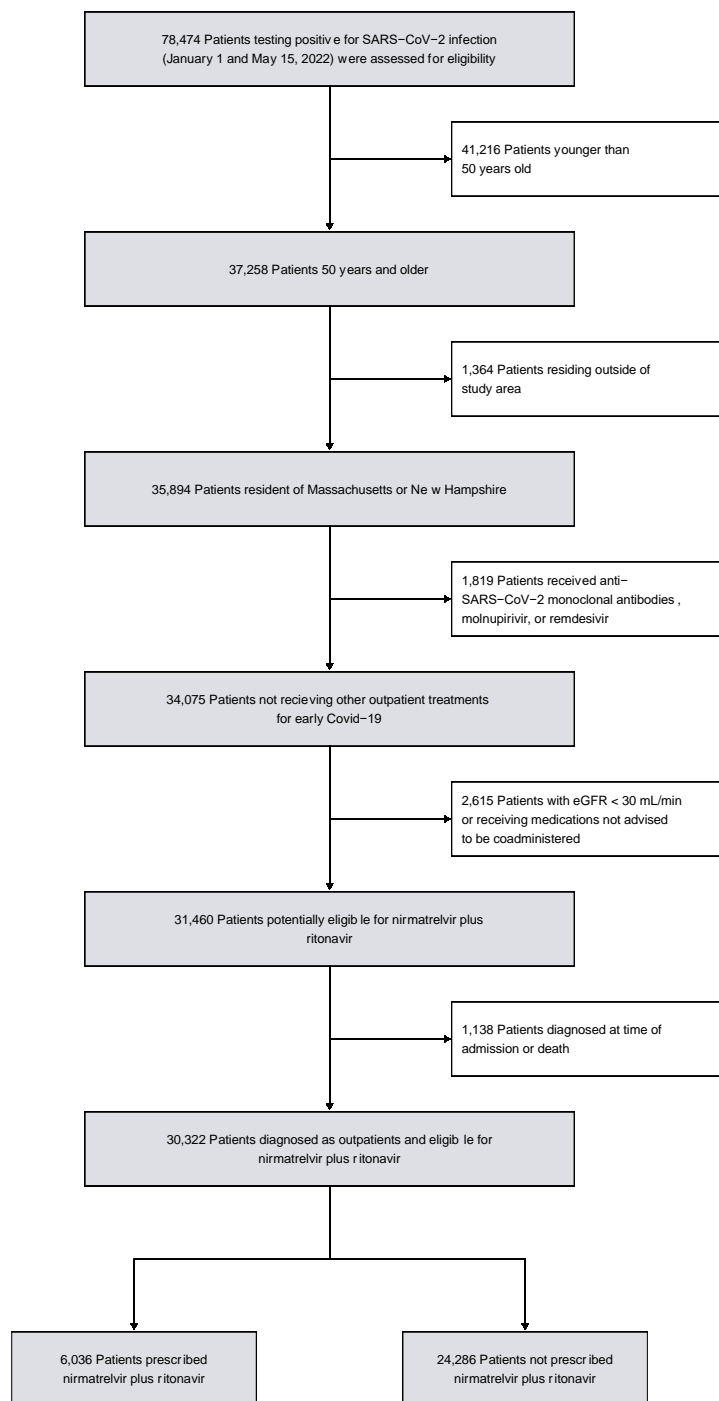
78,474 Patients testing positive for SARS−CoV−2 infection (January 1 and May 15, 2022) were assessed for eligibility

41,216 Patients younger than 50 years old

37,258 Patients 50 years and older

1,364 Patients residing outside of study area

35,894 Patients resident of Massachusetts or New Hampshire

1,819 Patients received anti−SARS−CoV−2 monoclonal antibodies, molnupirivir, or remdesivir

34,075 Patients not recieving other outpatient treatments for early Covid−19

2,615 Patients with eGFR < 30 mL/min or receiving medications not advised to be coadministered

31,460 Patients potentially eligible for nirmatrelvir plus ritonavir

1,138 Patients diagnosed at time of admission or death

30,322 Patients diagnosed as outpatients and eligible for nirmatrelvir plus ritonavir

6,036 Patients prescribed nirmatrelvir plus ritonavir

24,286 Patients not prescribed nirmatrelvir plus ritonavir